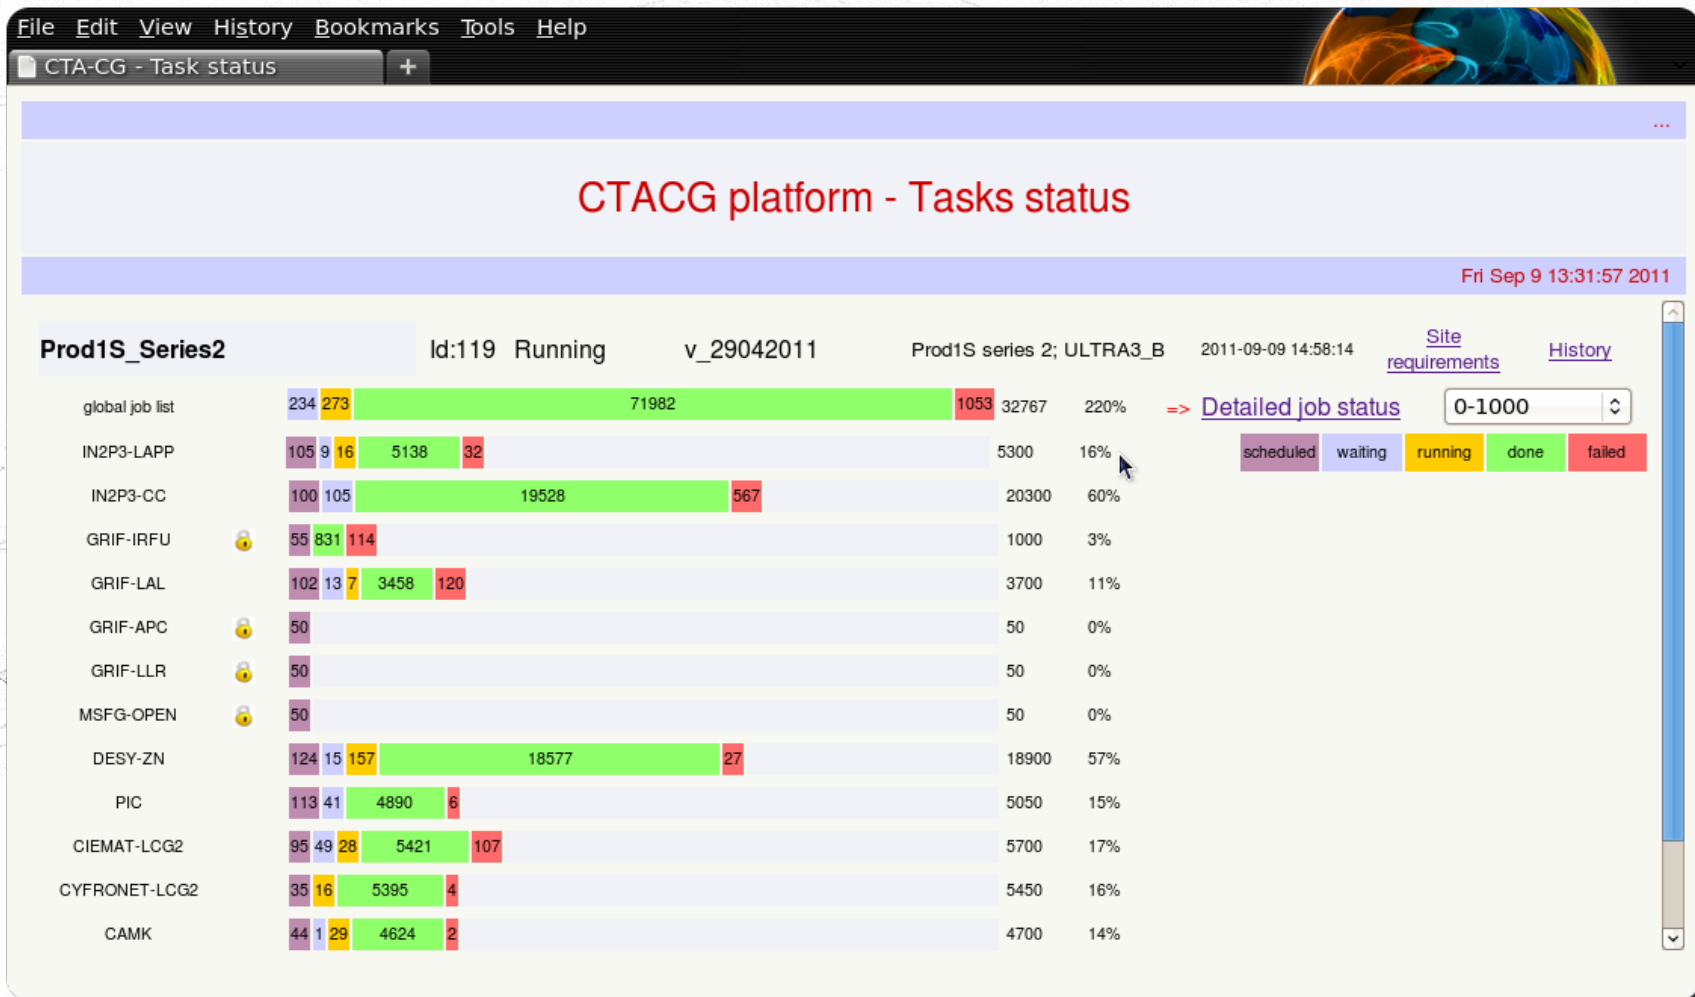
File Edit View History Bookmarks Tools Help

CTA-CG - Task status +

...

CTACG platform - Tasks status

Fri Sep 9 13:31:57 2011

Prod1S_Series2 Id:119 Running v_29042011 Prod1S series 2; ULTRA3_B 2011-09-09 14:58:14 Site requirements History

global job list 234 273 71982 1053 32767 220% => Detailed job status 0-1000

IN2P3-LAPP 105 9 16 5138 32 5300 16%

scheduled waiting running done failed

IN2P3-CC 100 105 19528 567 20300 60%

GRIF-IRFU 55 831 114 1000 3%

GRIF-LAL 102 13 7 3458 120 3700 11%

GRIF-APC 50 50 0%

GRIF-LLR 50 50 0%

MSFG-OPEN 50 50 0%

DESY-ZN 124 15 157 18577 27 18900 57%

PIC 113 41 4890 6 5050 15%

CIEMAT-LCG2 95 49 28 5421 107 5700 17%

CYFRONET-LCG2 35 16 5395 4 5450 16%

CAMK 44 1 29 4624 2 4700 14%